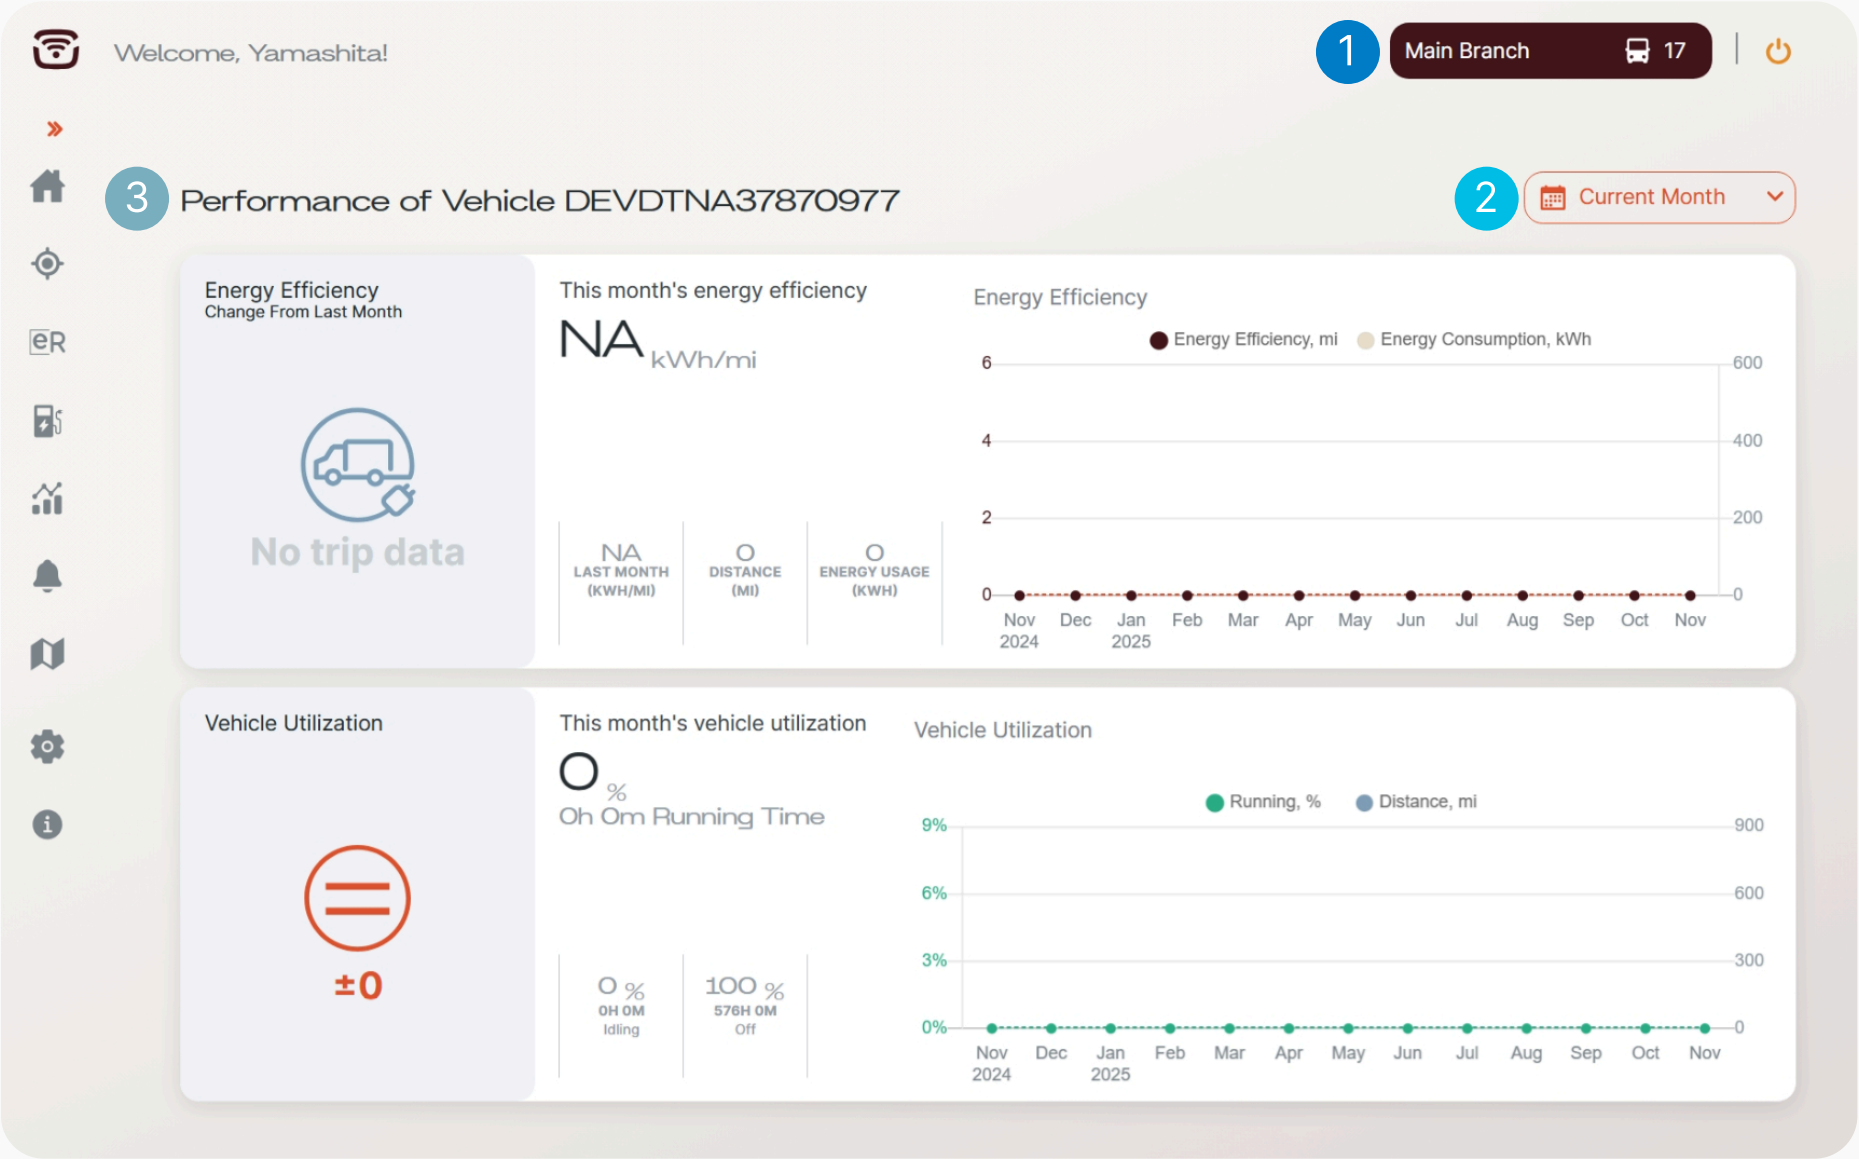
Welcome, Yamashita!

1 Main Branch 17

»

eR

3 Performance of Vehicle DEVDTNA37870977

2 Current Month

Energy Efficiency
Change From Last Month

No trip data

This month's energy efficiency

NA kWh/mi

NA LAST MONTH (KWH/MI)

0 DISTANCE (MI)

0 ENERGY USAGE (KWH)

Energy Efficiency

Energy Efficiency, mi Energy Consumption, kWh

6 4 2 0

600 400 200 0

Nov 2024 Dec Jan 2025 Feb Mar Apr May Jun Jul Aug Sep Oct Nov

Vehicle Utilization

±0

This month's vehicle utilization

0 %

0h 0m Running Time

0 % 0H 0M Idling

100 % 576H 0M Off

Vehicle Utilization

Running, % Distance, mi

9% 6% 3% 0%

900 600 300 0

Nov 2024 Dec Jan 2025 Feb Mar Apr May Jun Jul Aug Sep Oct Nov